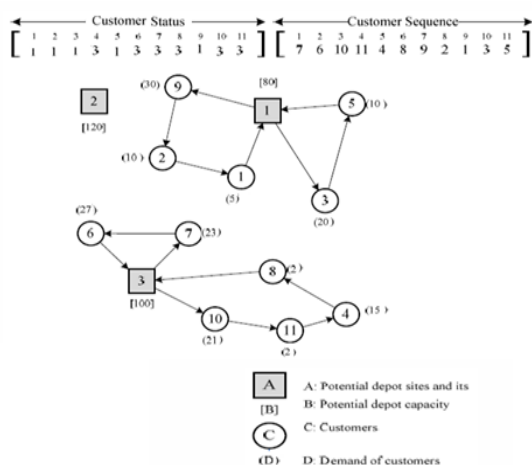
Customer Status

| 1 | 2 | 3 | 4 | 5 | 6 | 7 | 8 | 9 | 10 | 11 |
|---|---|---|---|---|---|---|---|---|---|---|
| 1 | 1 | 1 | 3 | 1 | 3 | 3 | 3 | 1 | 3 | 3 |

Customer Sequence

| 1 | 2 | 3 | 4 | 5 | 6 | 7 | 8 | 9 | 10 | 11 |
|---|---|---|---|---|---|---|---|---|---|---|
| 7 | 6 | 10 | 11 | 4 | 8 | 9 | 2 | 1 | 3 | 5 |

2
[120]

9
(30)

1
[80]

5
(10)

2
(10)

1
(5)

3
(20)

6
(27)

7
(23)

3
[100]

8
(2)

10
(21)

11
(2)

4
(15)

A
[B]

A: Potential depot sites and its
B: Potential depot capacity

C
(D)

C: Customers
D: Demand of customers